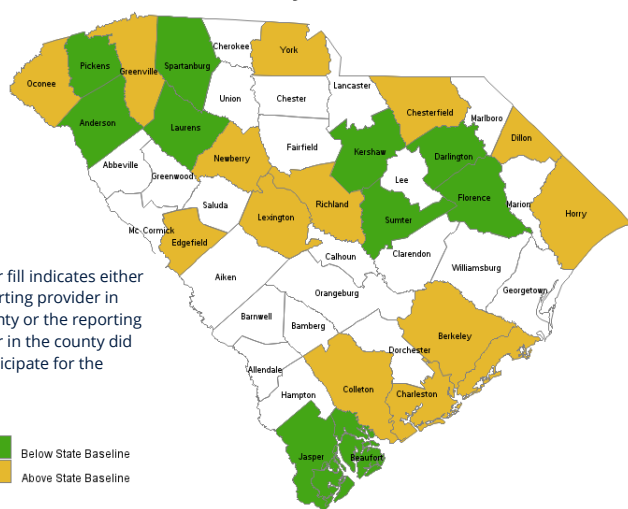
Oconee
Pickens
Greenville
Spartanburg
Cherokee
York
Union
Chester
Lancaster
Chesterfield
Marlboro
Dillon
Anderson
Laurens
Newberry
Fairfield
Kershaw
Darlington
Abbeville
Greenwood
Lee
Florence
Marion
Horry
Saluda
Lexington
Richland
Sumter
Mc Cormick
Edgefield
Calhoun
Clarendon
Williamsburg
Aiken
Orangeburg
Georgetown
Barnwell
Bamberg
Berkeley
Dorchester
Allendale
Colleton
Charleston
Hampton
Jasper
Beaufort

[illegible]r fill indicates either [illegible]rting provider in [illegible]nty or the reporting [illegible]r in the county did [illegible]icipate for the

Below State Baseline
Above State Baseline